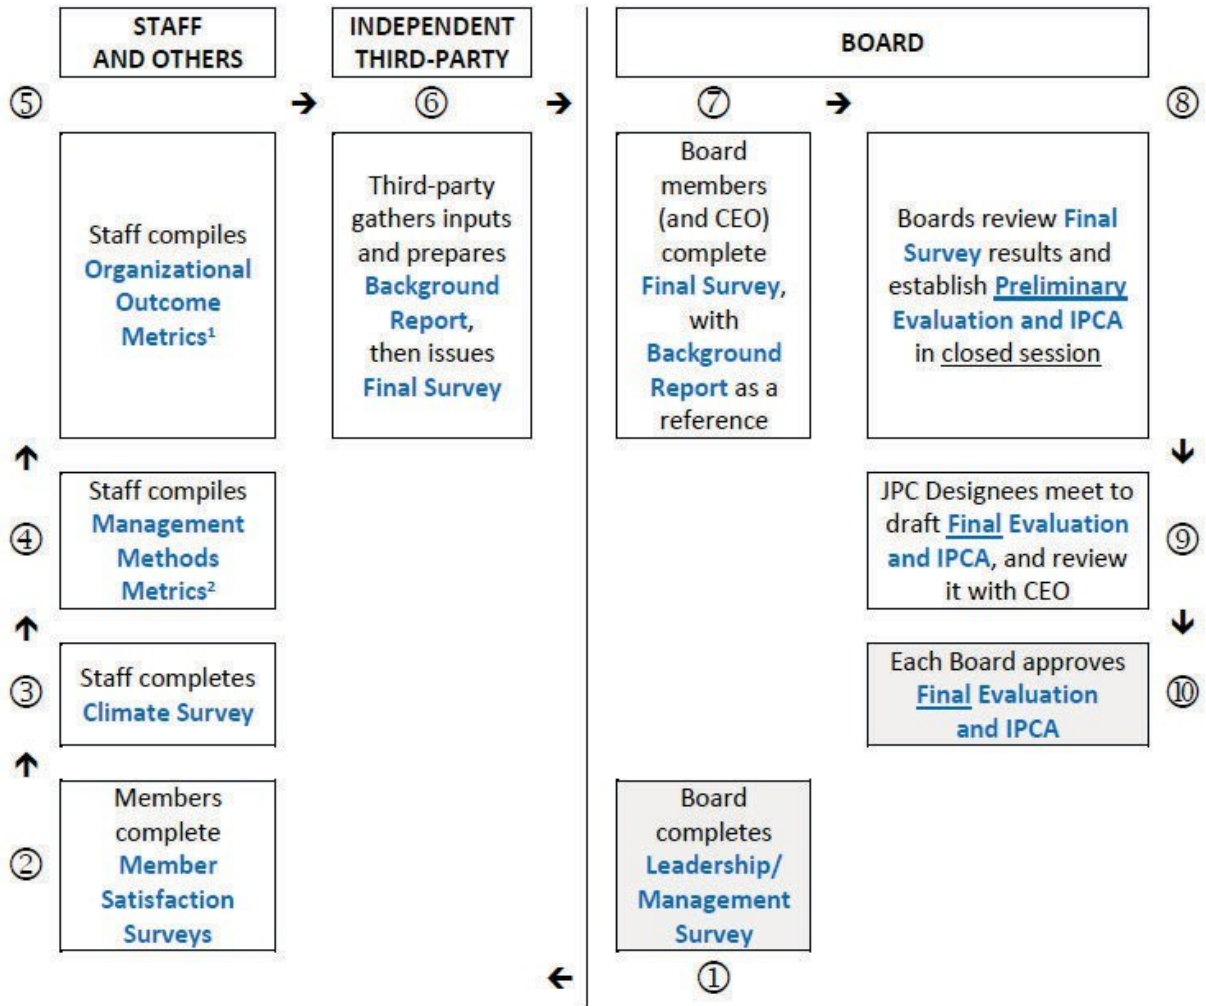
STAFF AND OTHERS

INDEPENDENT THIRD-PARTY

BOARD

⑤ ➔ ⑥ ➔ ⑦ ➔ ⑧

Staff compiles Organizational Outcome Metrics¹

Third-party gathers inputs and prepares Background Report, then issues Final Survey

Board members (and CEO) complete Final Survey, with Background Report as a reference

Boards review Final Survey results and establish Preliminary Evaluation and IPCA in closed session

④ Staff compiles Management Methods Metrics²

JPC Designees meet to draft Final Evaluation and IPCA, and review it with CEO ⑨

③ Staff completes Climate Survey

Each Board approves Final Evaluation and IPCA ⑩

② Members complete Member Satisfaction Surveys

Board completes Leadership/ Management Survey

🡐 ①